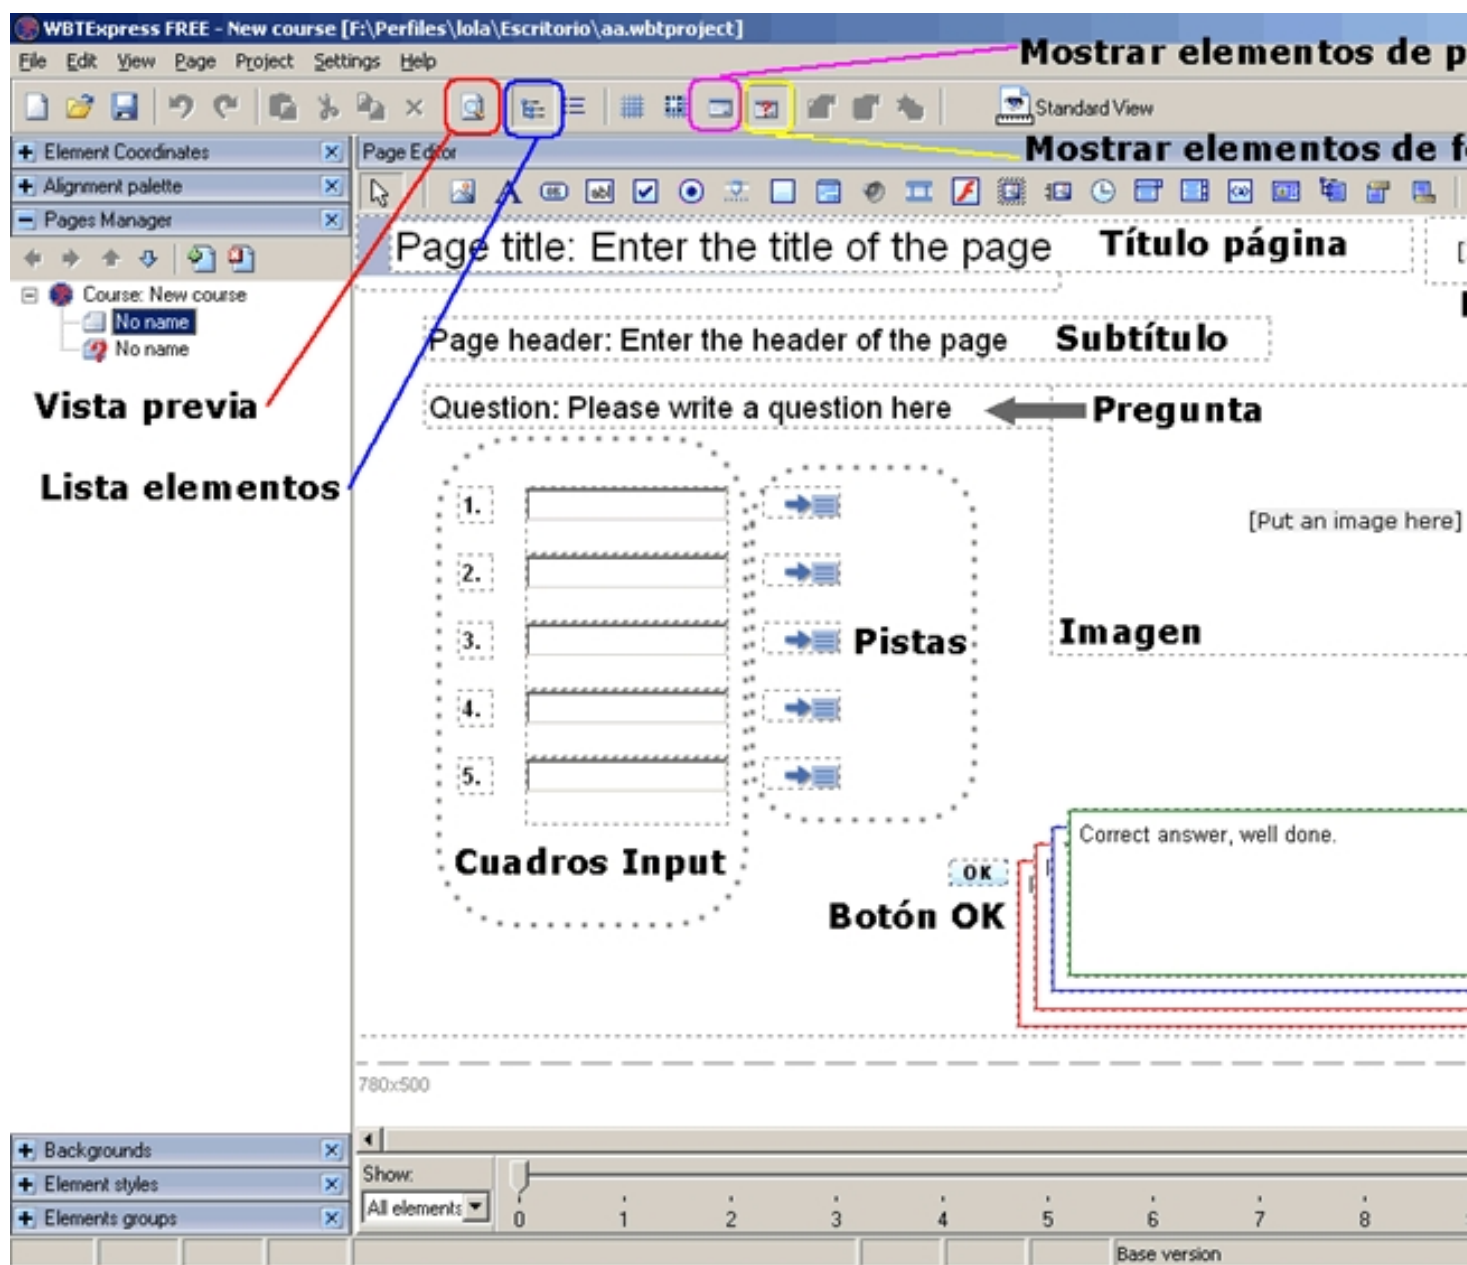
WBTExpress FREE - New course [F:\Perfiles\lola\Escritorio\aa.wbtproject]

File Edit View Page Project Settings Help

Mostrar elementos de p

Standard View

Mostrar elementos de f

Element Coordinates
Alignment palette
Pages Manager

Course: New course
No name
No name

Vista previa

Lista elementos

Page Editor

Page title: Enter the title of the page Título página

Page header: Enter the header of the page Subtítulo

Question: Please write a question here Pregunta

1.
2.
3.
4.
5.

Pistas

[Put an image here]

Imagen

Cuadros Input

OK

Botón OK

Correct answer, well done.

780x500

Backgrounds
Element styles
Elements groups

Show:
All elements

0 1 2 3 4 5 6 7 8

Base version